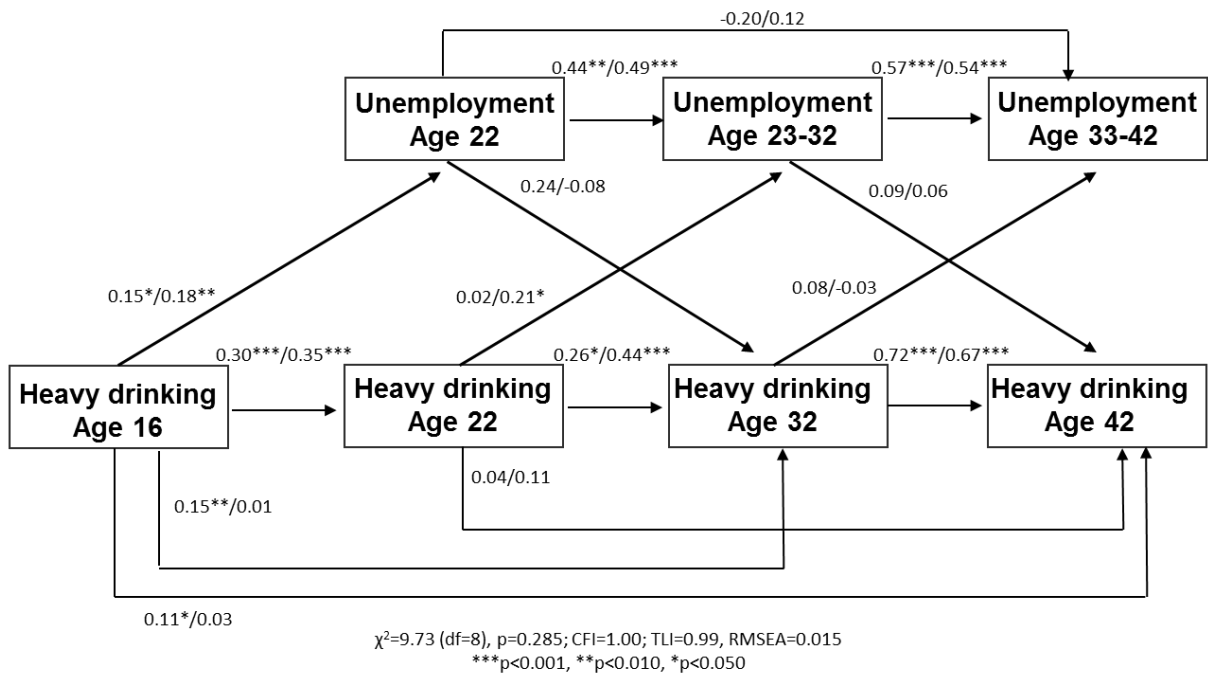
-0.20/0.12

0.44**/0.49***

0.57***/0.54***

Unemployment Age 22

Unemployment Age 23-32

Unemployment Age 33-42

0.24/-0.08

0.09/0.06

0.15*/0.18**

0.02/0.21*

0.08/-0.03

0.30***/0.35***

0.26*/0.44***

0.72***/0.67***

Heavy drinking Age 16

Heavy drinking Age 22

Heavy drinking Age 32

Heavy drinking Age 42

0.04/0.11

0.15**/0.01

0.11*/0.03

$\chi^2$=9.73 (df=8), p=0.285; CFI=1.00; TLI=0.99, RMSEA=0.015
***p<0.001, **p<0.010, *p<0.050